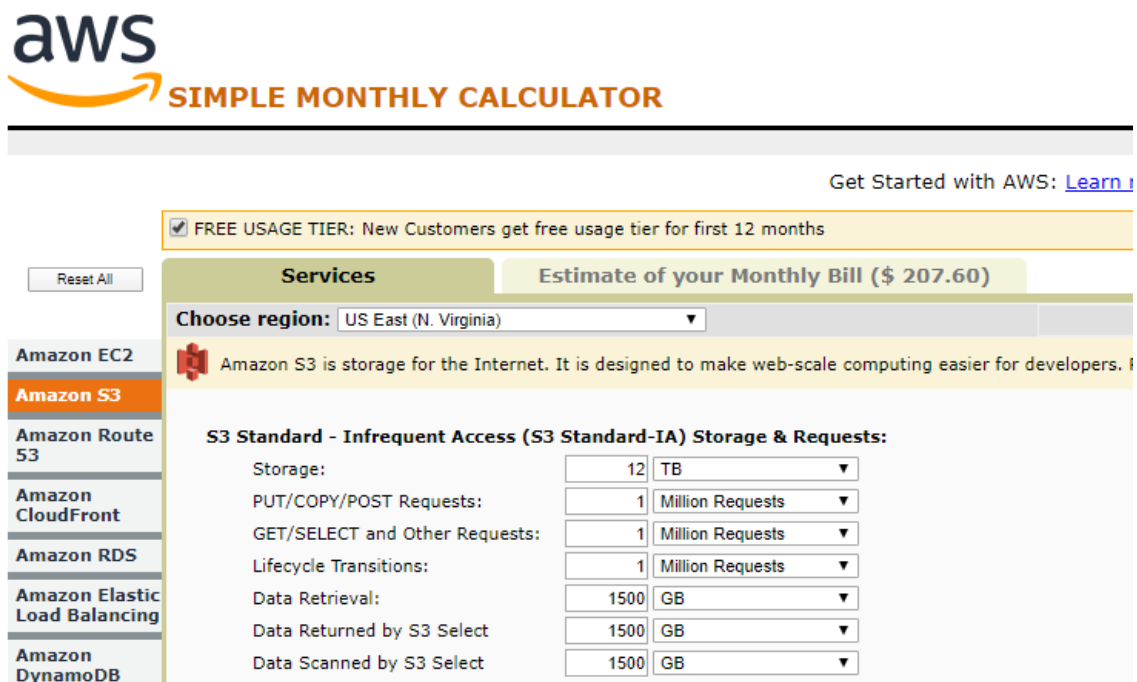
aws

SIMPLE MONTHLY CALCULATOR

Get Started with AWS: Learn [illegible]

FREE USAGE TIER: New Customers get free usage tier for first 12 months

Reset All

Services

Estimate of your Monthly Bill ($ 207.60)

Choose region: US East (N. Virginia)

Amazon EC2

Amazon S3

Amazon Route 53

Amazon CloudFront

Amazon RDS

Amazon Elastic Load Balancing

Amazon DynamoDB

Amazon S3 is storage for the Internet. It is designed to make web-scale computing easier for developers. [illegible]

S3 Standard - Infrequent Access (S3 Standard-IA) Storage & Requests:

| | | |
|---|---|---|
| Storage: | 12 | TB |
| PUT/COPY/POST Requests: | 1 | Million Requests |
| GET/SELECT and Other Requests: | 1 | Million Requests |
| Lifecycle Transitions: | 1 | Million Requests |
| Data Retrieval: | 1500 | GB |
| Data Returned by S3 Select | 1500 | GB |
| Data Scanned by S3 Select | 1500 | GB |